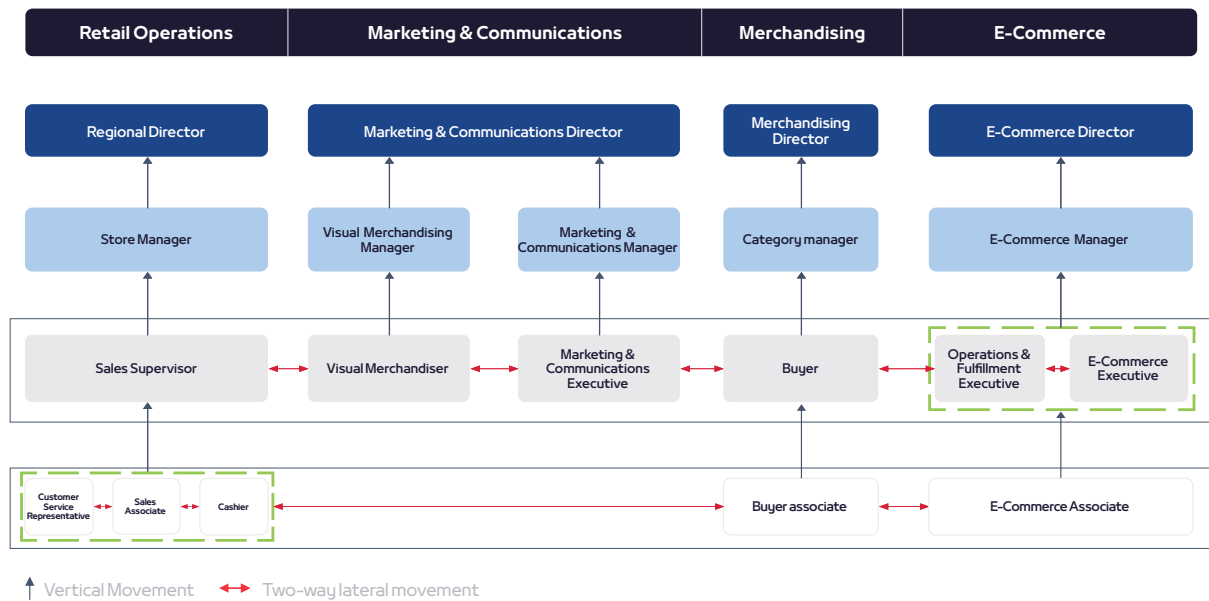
Retail Operations

Marketing & Communications

Merchandising

E-Commerce

Regional Director

Marketing & Communications Director

Merchandising Director

E-Commerce Director

Store Manager

Visual Merchandising Manager

Marketing & Communications Manager

Category manager

E-Commerce Manager

Sales Supervisor

Visual Merchandiser

Marketing & Communications Executive

Buyer

Operations & Fulfillment Executive

E-Commerce Executive

Customer Service Representative

Sales Associate

Cashier

Buyer associate

E-Commerce Associate

Vertical Movement

Two-way lateral movement